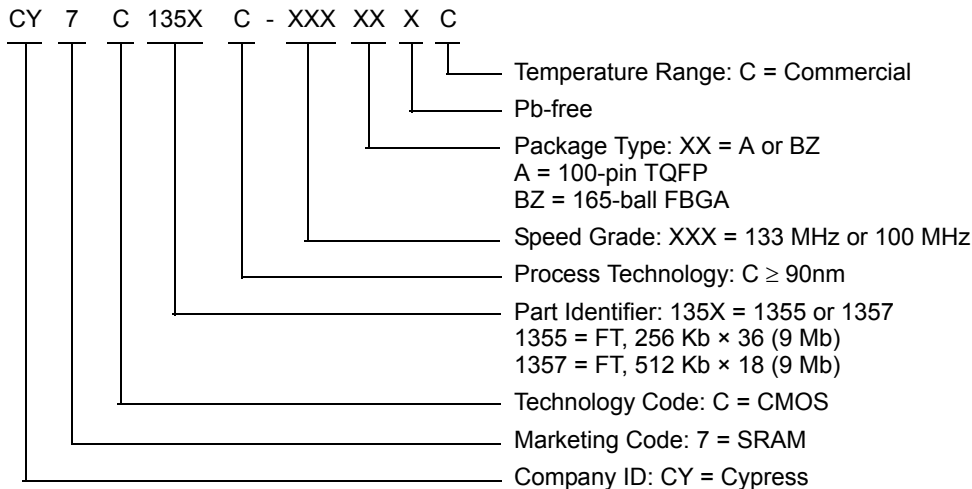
CY 7 C 135X C - XXX XX X C

Temperature Range: C = Commercial

Pb-free

Package Type: XX = A or BZ
A = 100-pin TQFP
BZ = 165-ball FBGA

Speed Grade: XXX = 133 MHz or 100 MHz

Process Technology: C $\geq$ 90nm

Part Identifier: 135X = 1355 or 1357
1355 = FT, 256 Kb × 36 (9 Mb)
1357 = FT, 512 Kb × 18 (9 Mb)

Technology Code: C = CMOS

Marketing Code: 7 = SRAM

Company ID: CY = Cypress